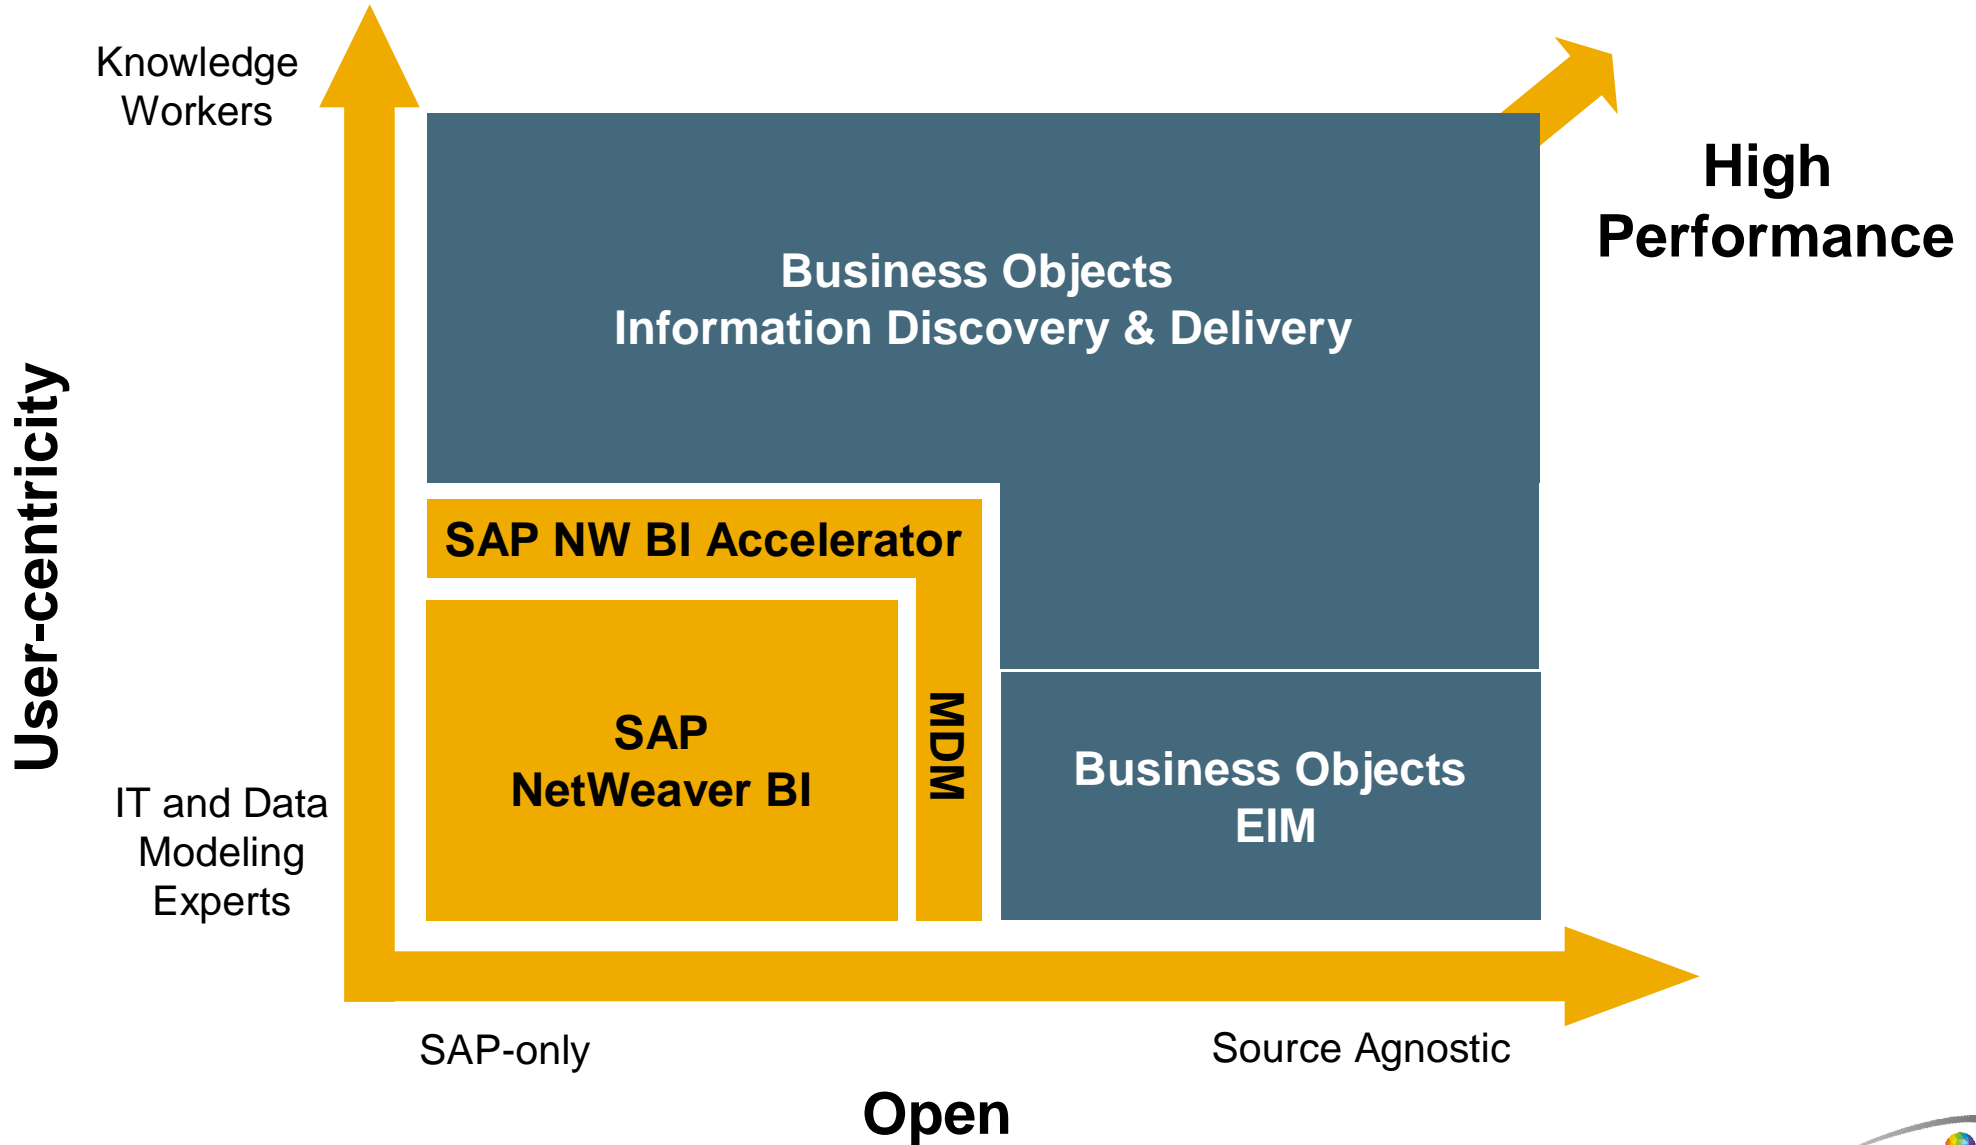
Knowledge Workers

High Performance

User-centricity

Business Objects
Information Discovery & Delivery

SAP NW BI Accelerator

SAP
NetWeaver BI

MDM

Business Objects
EIM

IT and Data Modeling Experts

SAP-only

Source Agnostic

Open